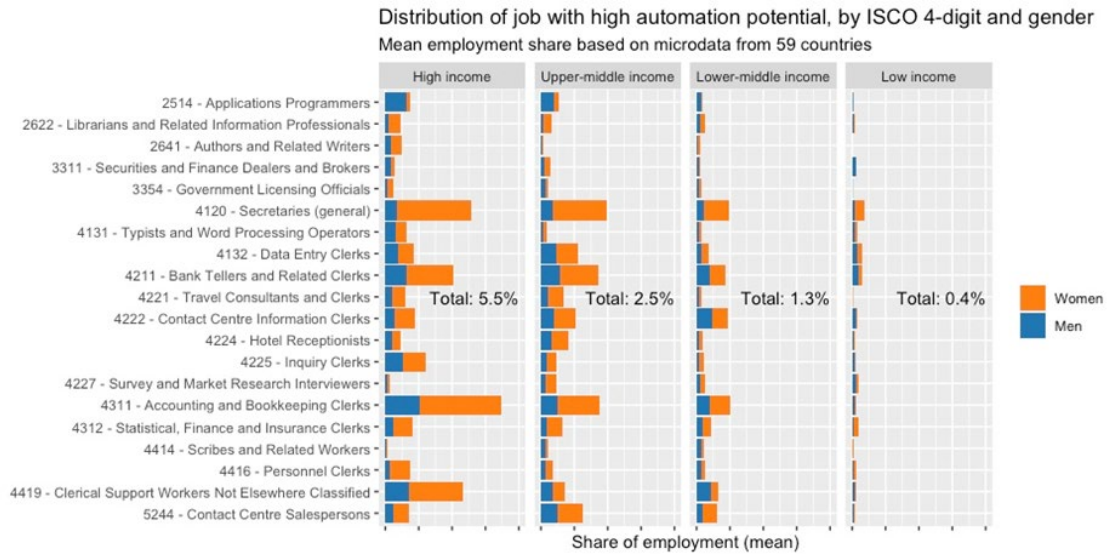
Distribution of job with high automation potential, by ISCO 4-digit and gender
Mean employment share based on microdata from 59 countries

High income | Upper-middle income | Lower-middle income | Low income

2514 - Applications Programmers
2622 - Librarians and Related Information Professionals
2641 - Authors and Related Writers
3311 - Securities and Finance Dealers and Brokers
3354 - Government Licensing Officials
4120 - Secretaries (general)
4131 - Typists and Word Processing Operators
4132 - Data Entry Clerks
4211 - Bank Tellers and Related Clerks
4221 - Travel Consultants and Clerks
4222 - Contact Centre Information Clerks
4224 - Hotel Receptionists
4225 - Inquiry Clerks
4227 - Survey and Market Research Interviewers
4311 - Accounting and Bookkeeping Clerks
4312 - Statistical, Finance and Insurance Clerks
4414 - Scribes and Related Workers
4416 - Personnel Clerks
4419 - Clerical Support Workers Not Elsewhere Classified
5244 - Contact Centre Salespersons

Total: 5.5%
Total: 2.5%
Total: 1.3%
Total: 0.4%

Women
Men

Share of employment (mean)